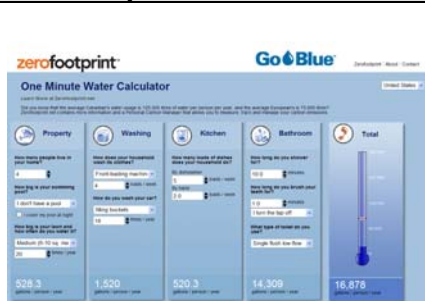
zerofootprint

Go Blue

Zerofootprint | About | Contact

One Minute Water Calculator

Learn More at Zerofootprint.net

United States

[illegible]

Property

How many people live in your home?

4

How big is your swimming pool?

I don't have a pool

How big is your lawn and how often do you water it?

Medium (6-10 sq. me

20

528.3

gallons / person / year

Washing

How does your household wash its clothes?

Front-loading machin

4

loads / week

How do you wash your car?

filling buckets

10

times / year

1,520

gallons / person / year

Kitchen

How many loads of dishes does your household do?

By dishwasher

1

loads / week

By hand

2.0

loads / week

520.3

gallons / person / year

Bathroom

How long do you shower for?

10.0

minutes

How long do you brush your teeth for?

1.0

minutes

I turn the tap off

What type of toilet do you use?

Single flush low flow

14,309

gallons / person / year

Total

16,878

gallons / person / year